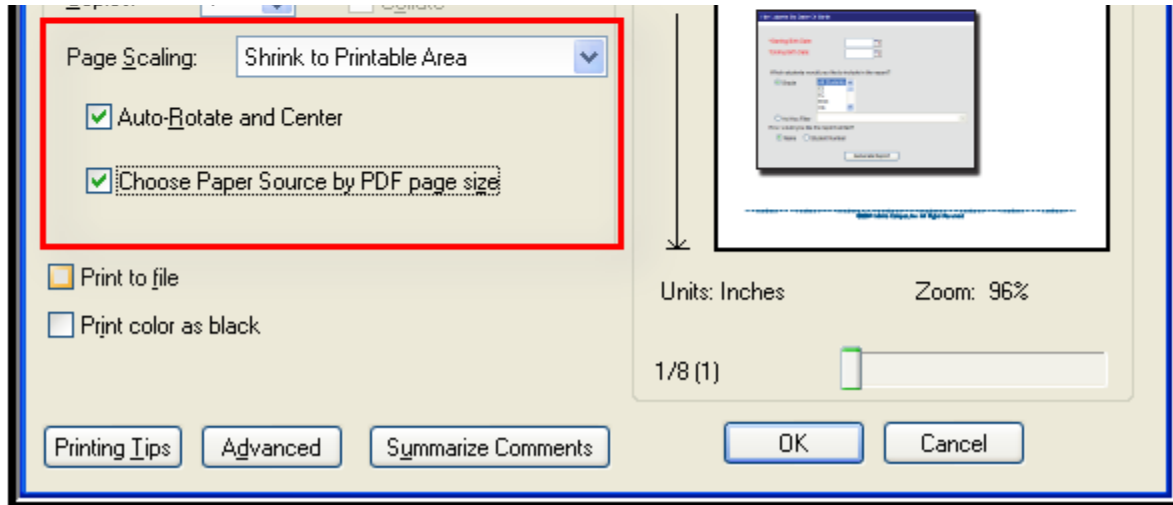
Page Scaling: Shrink to Printable Area

Auto-Rotate and Center

Choose Paper Source by PDF page size

Print to file

Print color as black

Units: Inches Zoom: 96%

1/8 (1)

Printing Tips Advanced Summarize Comments OK Cancel